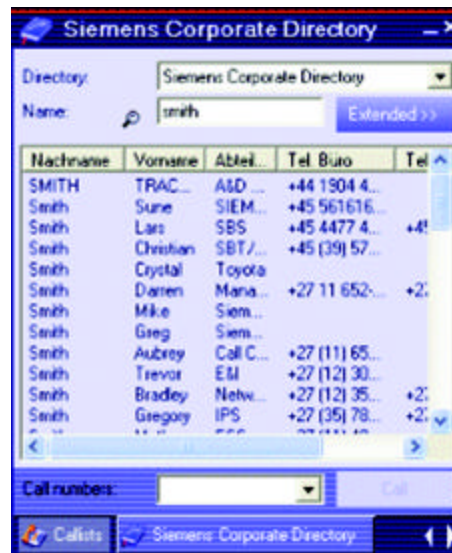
Siemens Corporate Directory

Directory: Siemens Corporate Directory

Name: smith

Extended >>

| Nachname | Vorname | Abteil... | Tel Büro | Tel |
|---|---|---|---|---|
| SMITH | TRAC... | A&D ... | +44 1904 4... | |
| Smith | Sune | SIEM... | +45 561616... | |
| Smith | Lars | SBS | +45 4477 4... | +4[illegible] |
| Smith | Christian | SBT/... | +45 (39) 57... | |
| Smith | Crystal | Toyota | | |
| Smith | Darren | Mana... | +27 11 652-... | +2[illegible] |
| Smith | Mike | Siem... | | |
| Smith | Greg | Siem... | | |
| Smith | Aubrey | Call C... | +27 (11) 65... | |
| Smith | Trevor | EM | +27 (12) 30... | |
| Smith | Bradley | Netw... | +27 (12) 35... | +2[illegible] |
| Smith | Gregory | IPS | +27 (35) 78... | +2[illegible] |

Call numbers:

Call

Callists

Siemens Corporate Directory